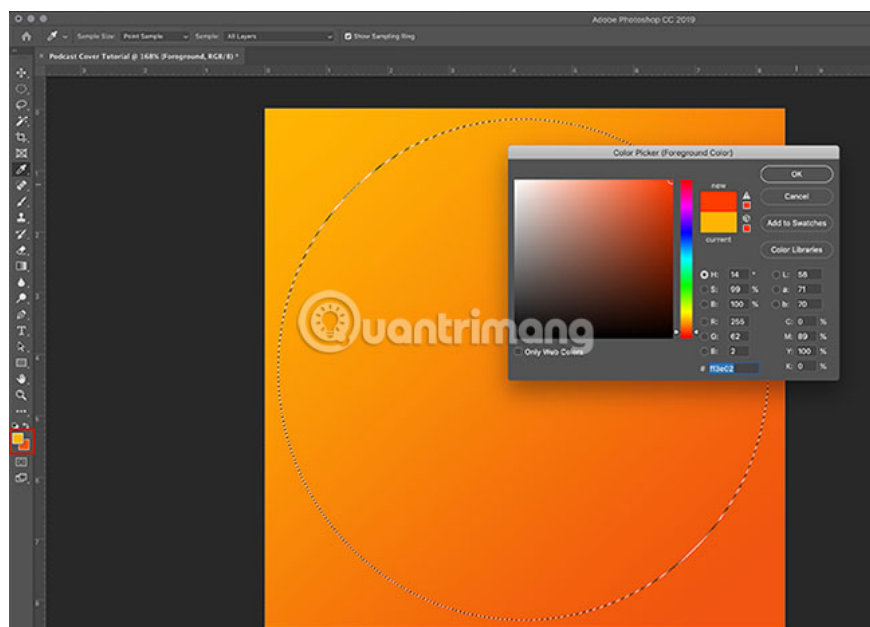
Adobe Photoshop CC 2019

Sample Size: Point Sample Sample: All Layers Show Sampling Ring

Podcast Cover Tutorial @ 168% (Foreground, RGB/8) *

Color Picker (Foreground Color)

new

current

OK

Cancel

Add to Swatches

Color Libraries

H: 14 °
S: 99 %
B: 100 %
R: 255
G: 62
B: 2

L: 58
a: 71
b: 70
C: 0 %
M: 89 %
Y: 100 %
K: 0 %

Only Web Colors

# ff3e02

Quantrimang